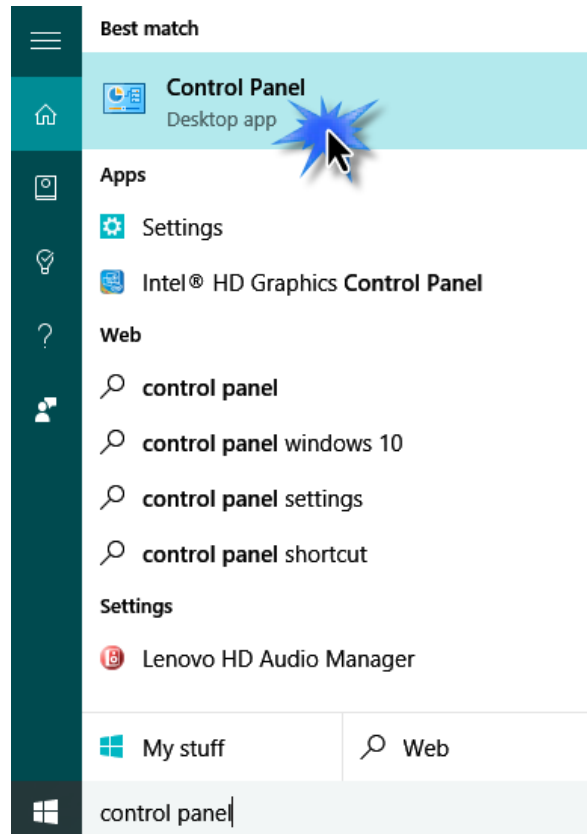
Best match

Control Panel
Desktop app

Apps

Settings

Intel® HD Graphics Control Panel

Web

control panel

control panel windows 10

control panel settings

control panel shortcut

Settings

Lenovo HD Audio Manager

My stuff

Web

control panel